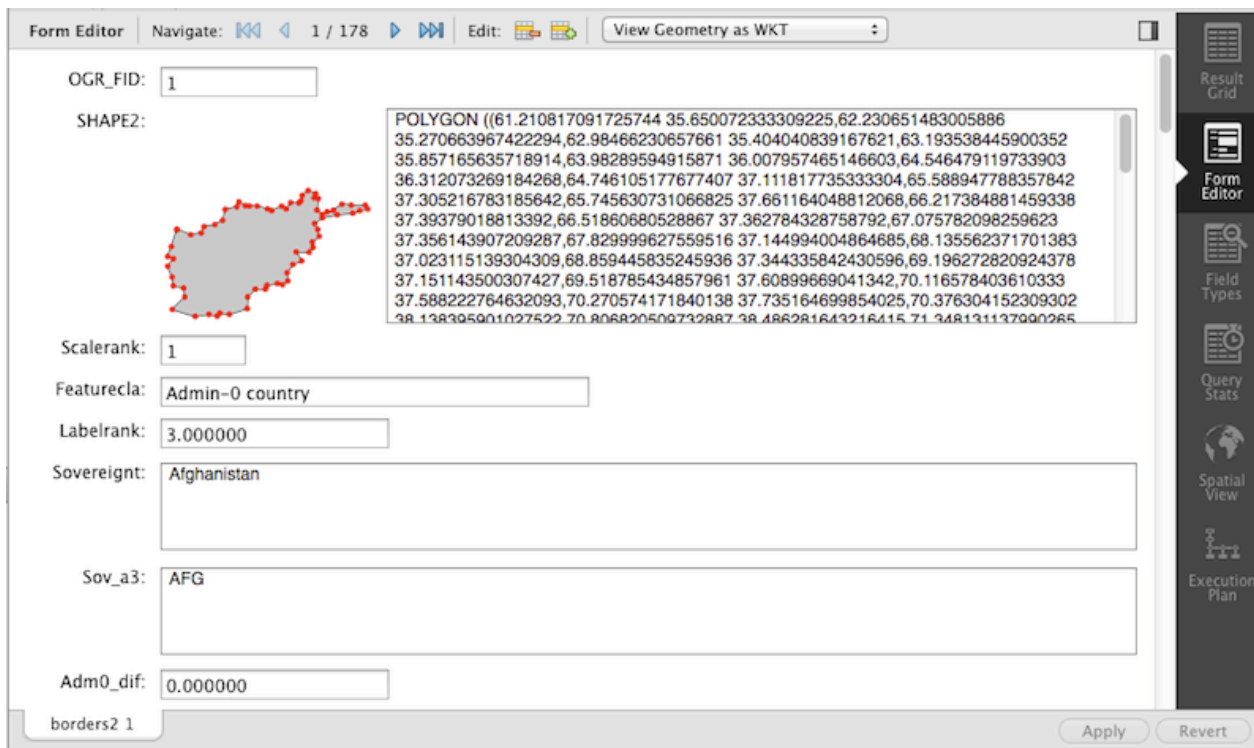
Form Editor | Navigate: 1 / 178 | Edit: | View Geometry as WKT

OGR_FID: 1

SHAPE2: POLYGON ((61.210817091725744 35.650072333309225,62.230651483005886 35.270663967422294,62.98466230657661 35.404040839167621,63.193538445900352 35.857165635718914,63.98289594915871 36.007957465146603,64.546479119733903 36.312073269184268,64.746105177677407 37.111817735333304,65.588947788357842 37.305216783185642,65.745630731066825 37.661164048812068,66.217384881459338 37.39379018813392,66.51860680528867 37.362784328758792,67.075782098259623 37.356143907209287,67.829999627559516 37.144994004864685,68.135562371701383 37.023115139304309,68.859445835245936 37.344335842430596,69.196272820924378 37.151143500307427,69.518785434857961 37.60899669041342,70.116578403610333 37.588222764632093,70.270574171840138 37.735164699854025,70.376304152309302 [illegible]

Scalerank: 1

Featurecla: Admin-0 country

Labelrank: 3.000000

Sovereignt: Afghanistan

Sov_a3: AFG

Adm0_dif: 0.000000

borders2 1

Apply Revert

Result Grid
Form Editor
Field Types
Query Stats
Spatial View
Execution Plan